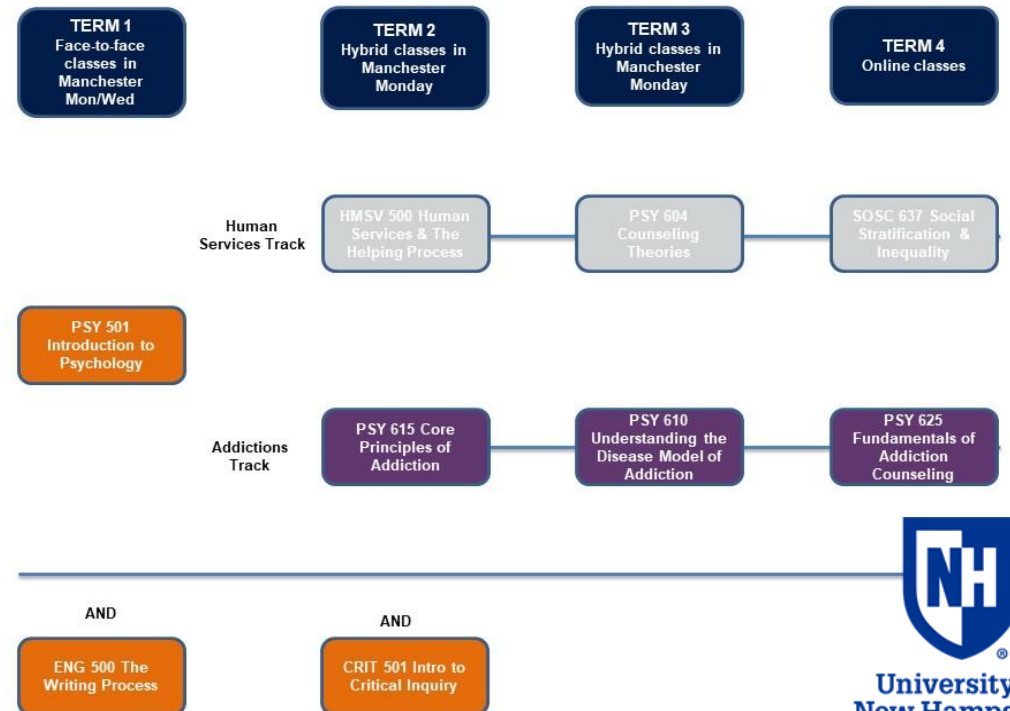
TERM 1
Face-to-face classes in Manchester Mon/Wed

TERM 2
Hybrid classes in Manchester Monday

TERM 3
Hybrid classes in Manchester Monday

TERM 4
Online classes

Human Services Track

HMSV 500 Human Services & The Helping Process

PSY 604 Counseling Theories

SOSC 637 Social Stratification & Inequality

PSY 501 Introduction to Psychology

Addictions Track

PSY 615 Core Principles of Addiction

PSY 610 Understanding the Disease Model of Addiction

PSY 625 Fundamentals of Addiction Counseling

NH
®
University
New Hamp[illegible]

AND

ENG 500 The Writing Process

AND

CRIT 501 Intro to Critical Inquiry